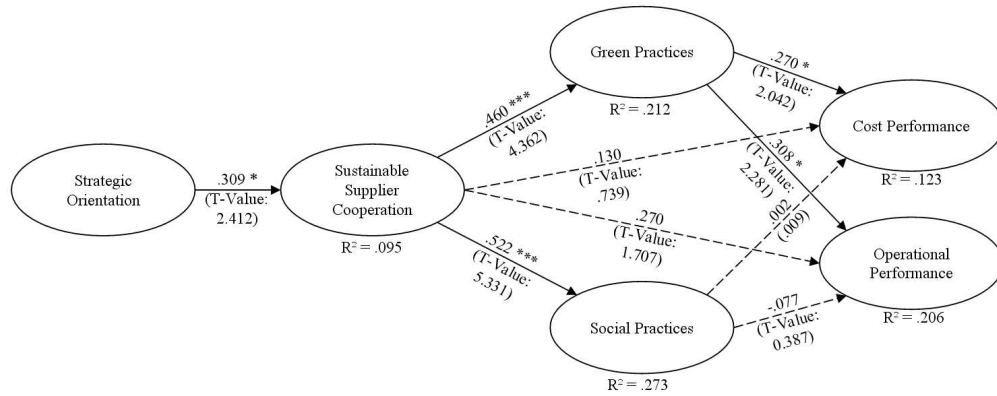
Strategic Orientation

.309 *
(T-Value:
2.412)

Sustainable Supplier Cooperation

R² = .095

Green Practices

R² = .212

.460 ***
(T-Value:
4.362)

.130
(T-Value:
.739)

.270
(T-Value:
1.707)

.522 ***
(T-Value:
5.331)

Social Practices

R² = .273

.270 *
(T-Value:
2.042)

.308 *
(T-Value:
2.281)

.002
(.009)

Cost Performance

R² = .123

Operational Performance

R² = .206

-.077
(T-Value:
0.387)